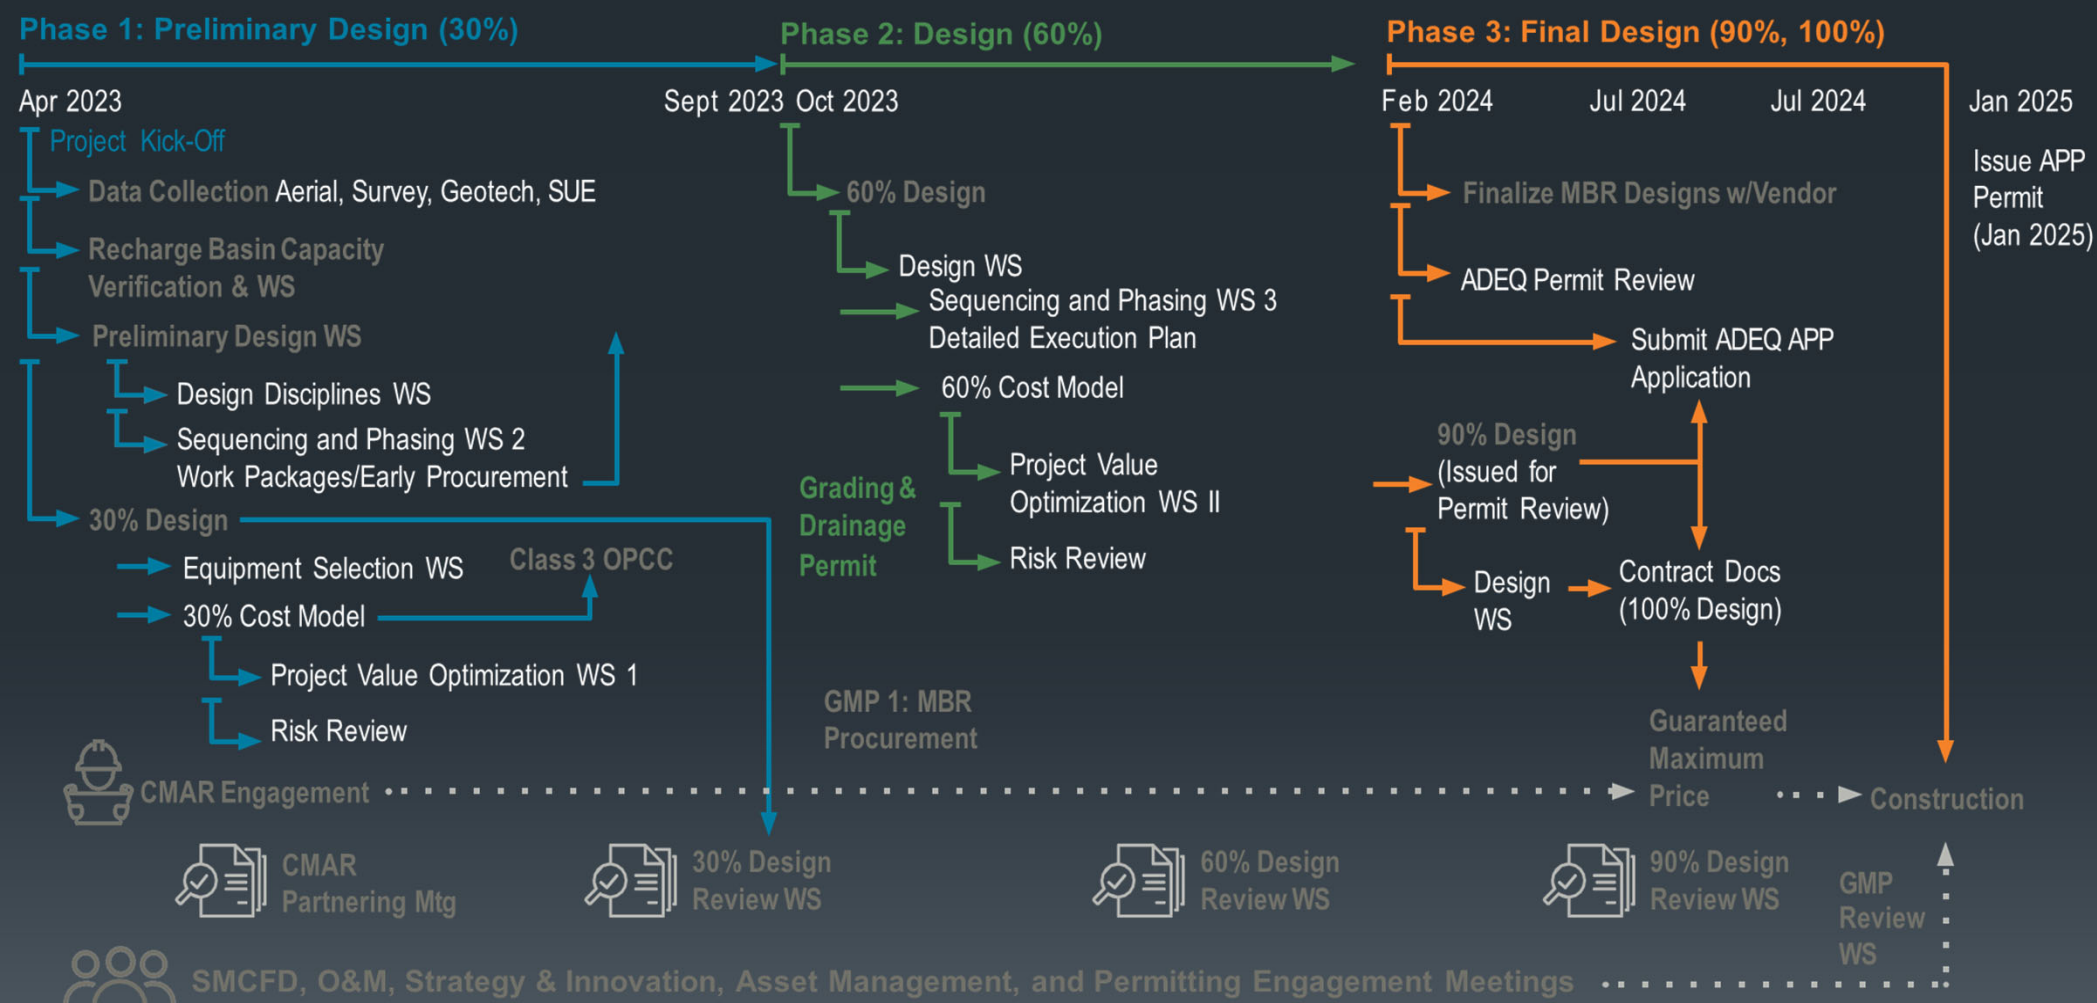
Phase 1: Preliminary Design (30%)

Phase 2: Design (60%)

Phase 3: Final Design (90%, 100%)

Apr 2023

Sept 2023 Oct 2023

Feb 2024

Jul 2024

Jul 2024

Jan 2025

Project Kick-Off

Data Collection Aerial, Survey, Geotech, SUE

Recharge Basin Capacity Verification & WS

Preliminary Design WS

Design Disciplines WS

Sequencing and Phasing WS 2 Work Packages/Early Procurement

30% Design

Equipment Selection WS

Class 3 OPCC

30% Cost Model

Project Value Optimization WS 1

Risk Review

60% Design

Design WS

Sequencing and Phasing WS 3 Detailed Execution Plan

60% Cost Model

Grading & Drainage Permit

Project Value Optimization WS II

Risk Review

GMP 1: MBR Procurement

Finalize MBR Designs w/Vendor

ADEQ Permit Review

Submit ADEQ APP Application

90% Design (Issued for Permit Review)

Design WS

Contract Docs (100% Design)

Guaranteed Maximum Price

Issue APP Permit (Jan 2025)

CMAR Engagement

Construction

CMAR Partnering Mtg

30% Design Review WS

60% Design Review WS

90% Design Review WS

GMP Review WS

SMCFD, O&M, Strategy & Innovation, Asset Management, and Permitting Engagement Meetings